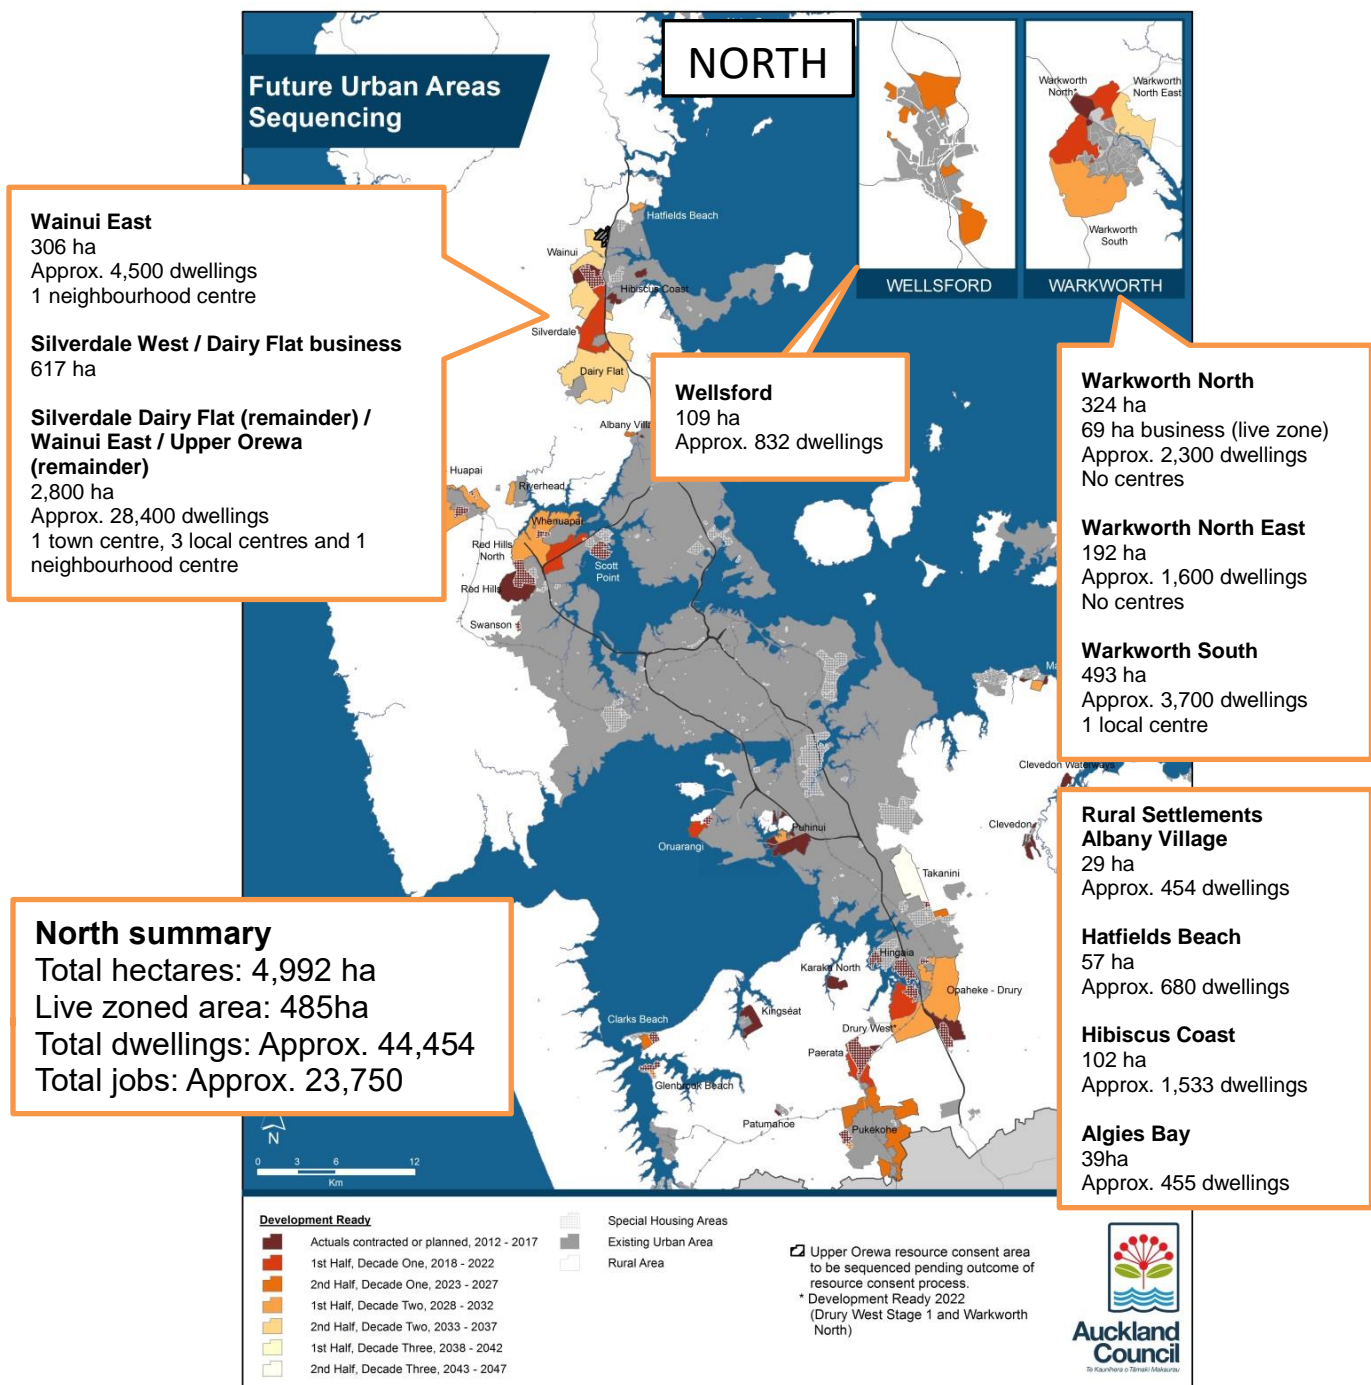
Future Urban Areas Sequencing

NORTH

Warkworth North*

Warkworth North East

Warkworth South

WELLSFORD

WARKWORTH

Wainui East
306 ha
Approx. 4,500 dwellings
1 neighbourhood centre

Silverdale West / Dairy Flat business
617 ha

Silverdale Dairy Flat (remainder) / Wainui East / Upper Orewa (remainder)
2,800 ha
Approx. 28,400 dwellings
1 town centre, 3 local centres and 1 neighbourhood centre

Wellsford
109 ha
Approx. 832 dwellings

Warkworth North
324 ha
69 ha business (live zone)
Approx. 2,300 dwellings
No centres

Warkworth North East
192 ha
Approx. 1,600 dwellings
No centres

Warkworth South
493 ha
Approx. 3,700 dwellings
1 local centre

Rural Settlements
Albany Village
29 ha
Approx. 454 dwellings

Hatfields Beach
57 ha
Approx. 680 dwellings

Hibiscus Coast
102 ha
Approx. 1,533 dwellings

Algies Bay
39ha
Approx. 455 dwellings

North summary
Total hectares: 4,992 ha
Live zoned area: 485ha
Total dwellings: Approx. 44,454
Total jobs: Approx. 23,750

Hatfields Beach
Wainui
Hibiscus Coast
Silverdale
Dairy Flat
Albany Villa
Huapai
Riverhead
Whenuapai
Red Hills North
Scott Point
Red Hills
Swanson
Clevedon Waterways
Clevedon
Pahurui
Oruarangi
Takanini
Hingaia
Karaka North
Opaheke - Drury
Kingseat
Clarks Beach
Drury West
Paerata
Glenbrook Beach
Patumahoe
Pukekohe

N
0 3 6 12
Km

Development Ready
Actuals contracted or planned, 2012 - 2017
1st Half, Decade One, 2018 - 2022
2nd Half, Decade One, 2023 - 2027
1st Half, Decade Two, 2028 - 2032
2nd Half, Decade Two, 2033 - 2037
1st Half, Decade Three, 2038 - 2042
2nd Half, Decade Three, 2043 - 2047

Special Housing Areas
Existing Urban Area
Rural Area

Upper Orewa resource consent area to be sequenced pending outcome of resource consent process.
* Development Ready 2022 (Drury West Stage 1 and Warkworth North)

Auckland Council
Te Kaunihera o Tāmaki Makaurau